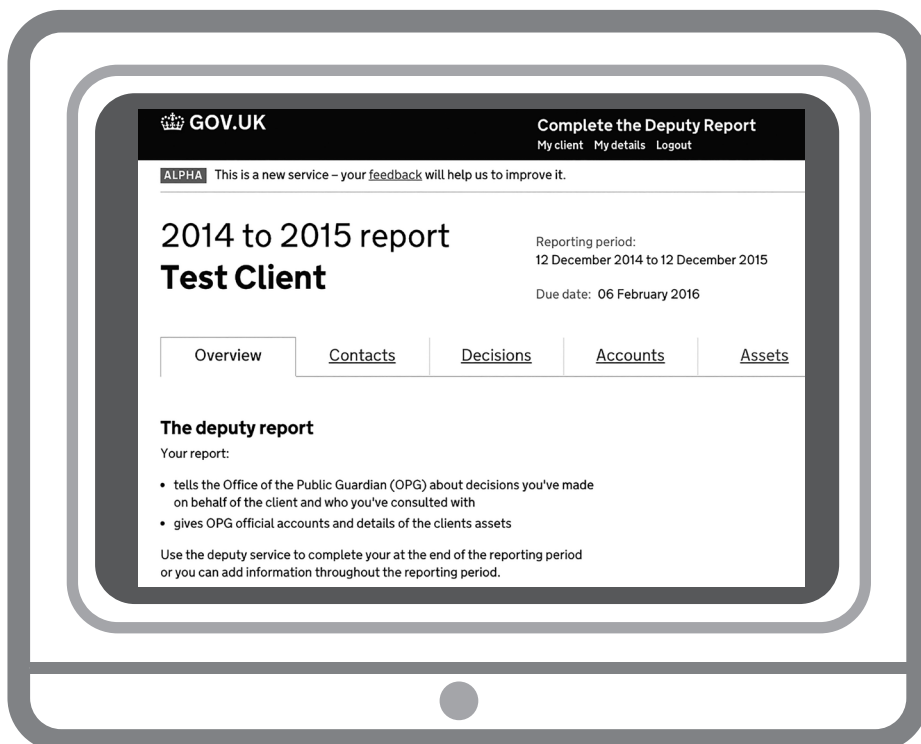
GOV.UK

Complete the Deputy Report
My client My details Logout

ALPHA This is a new service – your feedback will help us to improve it.

2014 to 2015 report
**Test Client**

Reporting period:
12 December 2014 to 12 December 2015

Due date: 06 February 2016

| Overview | Contacts | Decisions | Accounts | Assets |
|---|---|---|---|---|

**The deputy report**

Your report:

• tells the Office of the Public Guardian (OPG) about decisions you've made on behalf of the client and who you've consulted with
• gives OPG official accounts and details of the clients assets

Use the deputy service to complete your at the end of the reporting period or you can add information throughout the reporting period.